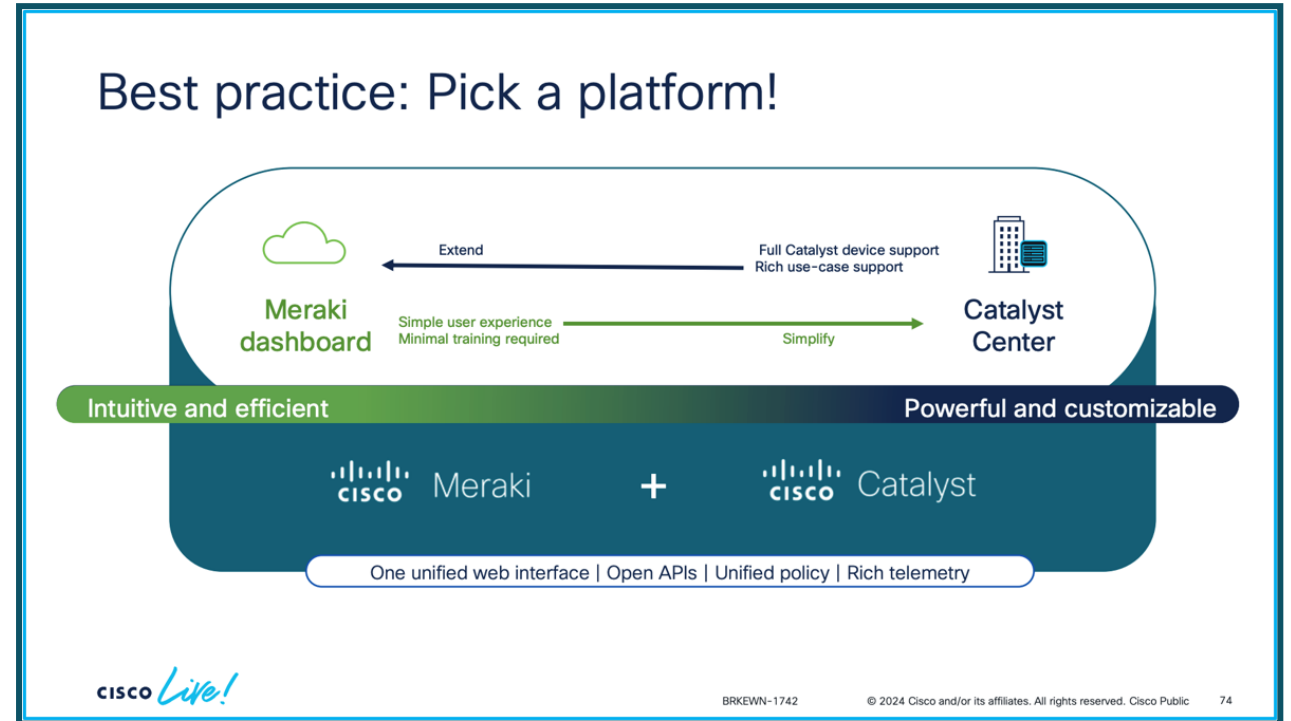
Best practice: Pick a platform!

Extend

Full Catalyst device support
Rich use-case support

Meraki dashboard

Simple user experience
Minimal training required

Simplify

Catalyst Center

Intuitive and efficient

Powerful and customizable

cisco Meraki

+

cisco Catalyst

One unified web interface | Open APIs | Unified policy | Rich telemetry

cisco Live!

BRKEWN-1742

© 2024 Cisco and/or its affiliates. All rights reserved. Cisco Public

74